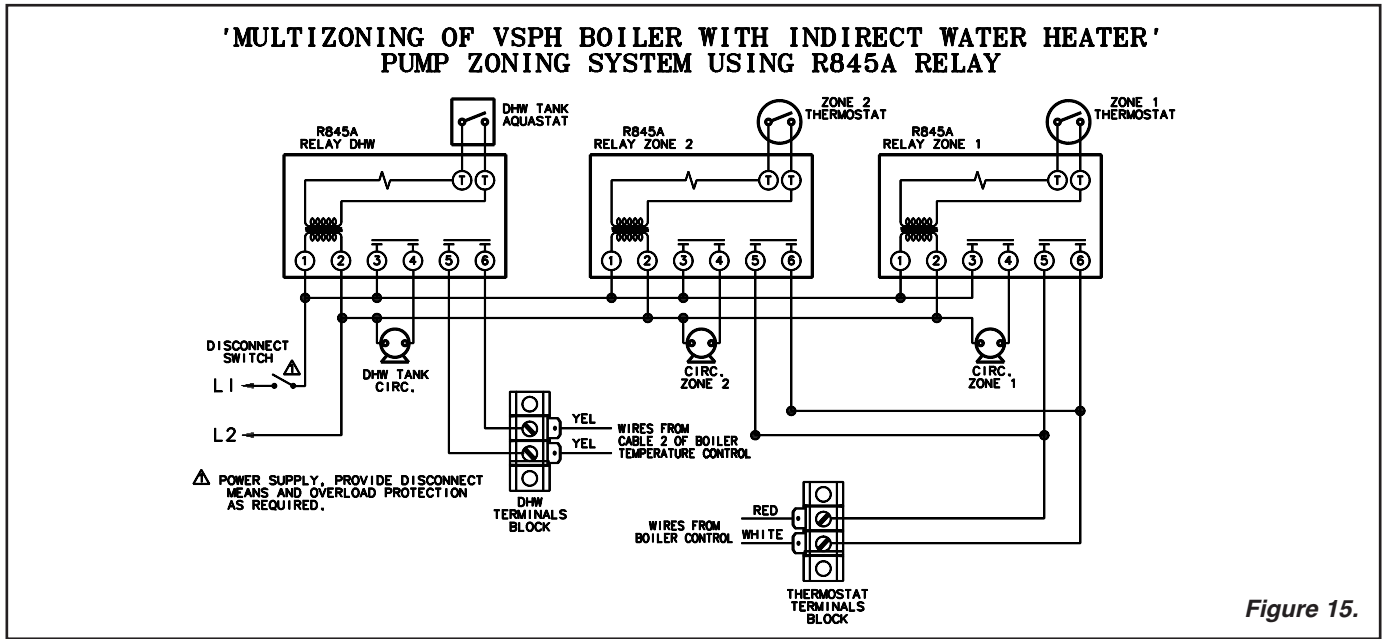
'MULTIZONING OF VSPH BOILER WITH INDIRECT WATER HEATER'
PUMP ZONING SYSTEM USING R845A RELAY

DHW TANK AQUASTAT

ZONE 2 THERMOSTAT

ZONE 1 THERMOSTAT

R845A RELAY DHW

R845A RELAY ZONE 2

R845A RELAY ZONE 1

T T

T T

T T

1 2 3 4 5 6

1 2 3 4 5 6

1 2 3 4 5 6

DISCONNECT SWITCH

L1

L2

DHW TANK CIRC.

CIRC. ZONE 2

CIRC. ZONE 1

YEL

YEL

WIRES FROM CABLE 2 OF BOILER TEMPERATURE CONTROL

⚠ POWER SUPPLY, PROVIDE DISCONNECT MEANS AND OVERLOAD PROTECTION AS REQUIRED.

DHW TERMINALS BLOCK

WIRES FROM BOILER CONTROL

RED

WHITE

THERMOSTAT TERMINALS BLOCK

Figure 15.